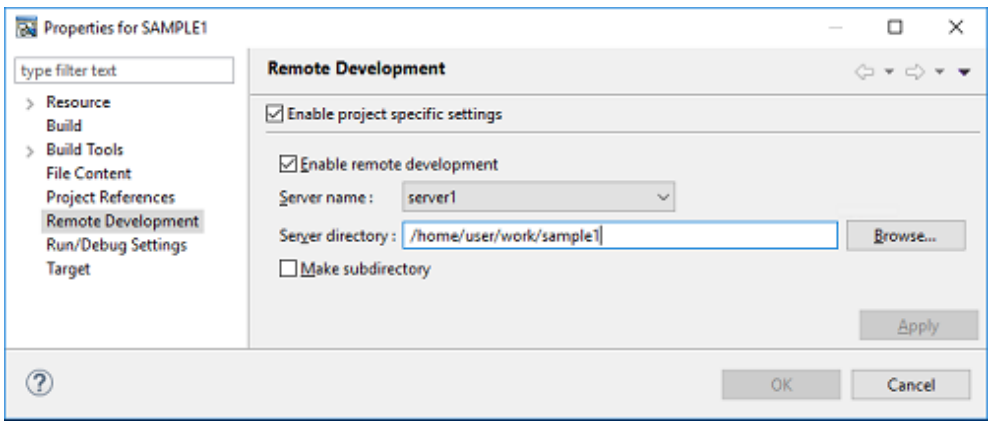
Properties for SAMPLE1

type filter text

Resource
Build
Build Tools
File Content
Project References
Remote Development
Run/Debug Settings
Target

Remote Development

Enable project specific settings

Enable remote development

Server name : server1

Server directory : /home/user/work/sample1

Browse...

Make subdirectory

Apply

OK

Cancel